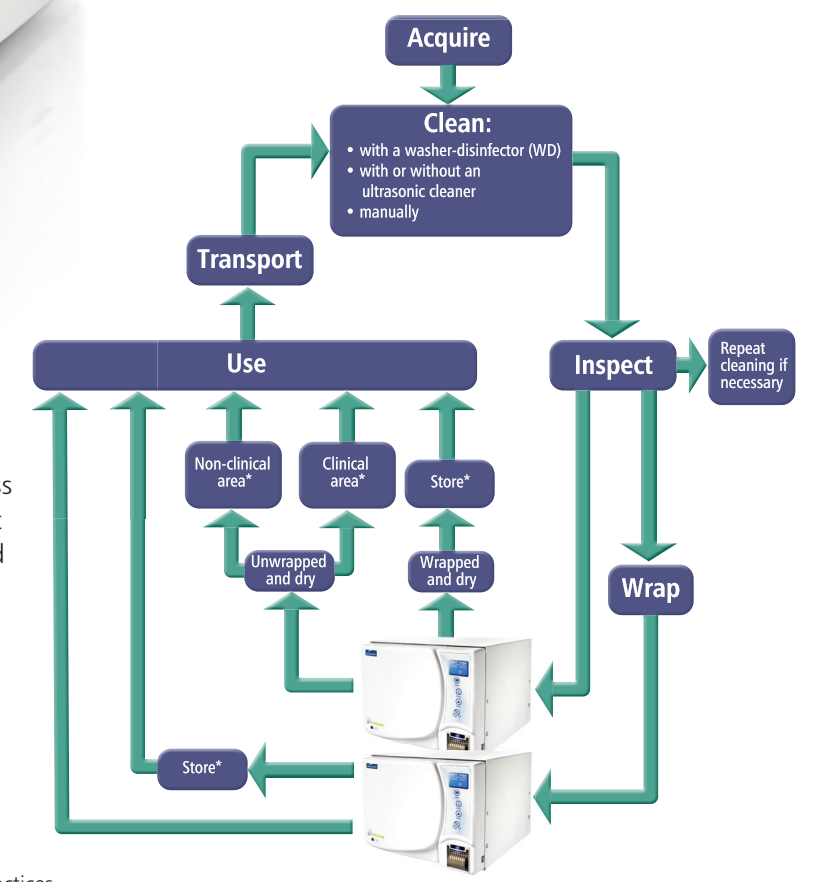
Acquire

Clean:
• with a washer-disinfector (WD)
• with or without an ultrasonic cleaner
• manually

Transport

Use

Inspect

Repeat cleaning if necessary

Non-clinical area*

Clinical area*

Store*

Unwrapped and dry

Wrapped and dry

Wrap

Store*